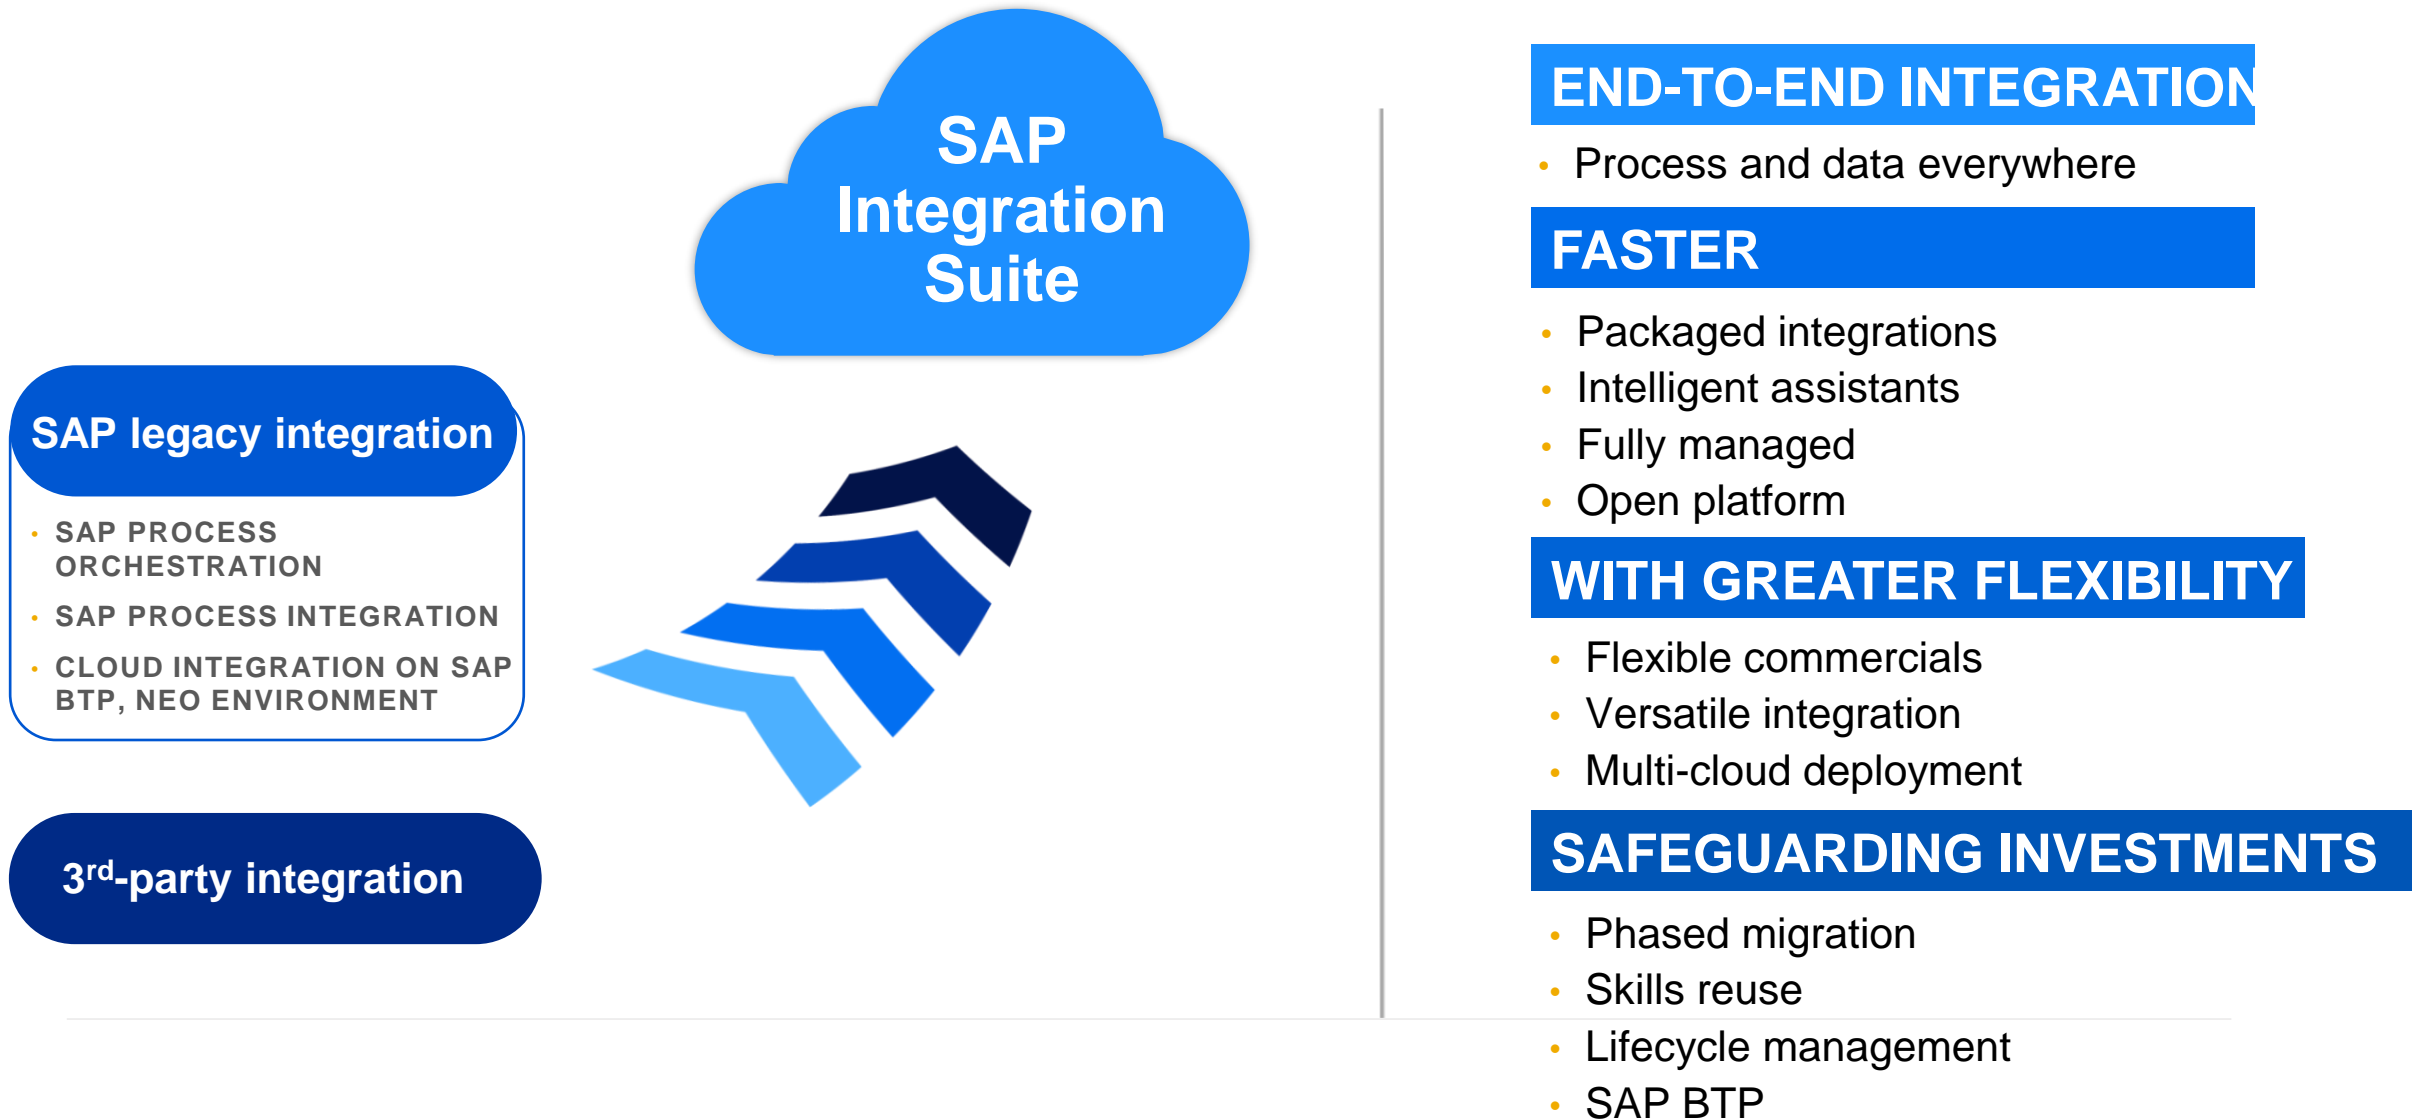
SAP Integration Suite

SAP legacy integration

- SAP PROCESS ORCHESTRATION
- SAP PROCESS INTEGRATION
- CLOUD INTEGRATION ON SAP BTP, NEO ENVIRONMENT

3$^{rd}$-party integration

END-TO-END INTEGRATION
- Process and data everywhere

FASTER
- Packaged integrations
- Intelligent assistants
- Fully managed
- Open platform

WITH GREATER FLEXIBILITY
- Flexible commercials
- Versatile integration
- Multi-cloud deployment

SAFEGUARDING INVESTMENTS
- Phased migration
- Skills reuse
- Lifecycle management
- SAP BTP